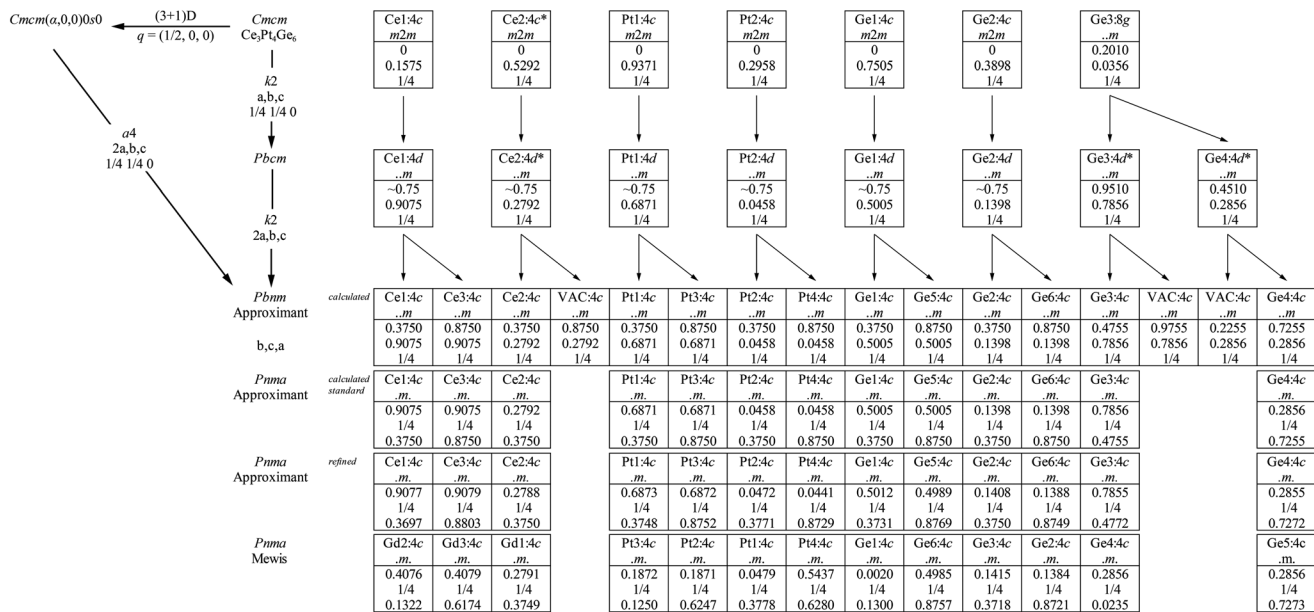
$Cmcm(\alpha,0,0)0s0$ (3+1)D $q = (1/2, 0, 0)$ $Cmcm$ $Ce_3Pt_4Ge_6$

$k2$ a,b,c 1/4 1/4 0

$a4$ 2a,b,c 1/4 1/4 0

$Pbcm$

$k2$ 2a,b,c

$Pbnm$ Approximant

b,c,a

$Pnma$ Approximant

$Pnma$ Approximant

$Pnma$ Mewis

| Ce1:4c | Ce2:4c* | Pt1:4c | Pt2:4c | Ge1:4c | Ge2:4c | Ge3:8g |
|---|---|---|---|---|---|---|
| m2m | m2m | m2m | m2m | m2m | m2m | ..m |
| 0 | 0 | 0 | 0 | 0 | 0 | 0.2010 |
| 0.1575 | 0.5292 | 0.9371 | 0.2958 | 0.7505 | 0.3898 | 0.0356 |
| 1/4 | 1/4 | 1/4 | 1/4 | 1/4 | 1/4 | 1/4 |

| Ce1:4d | Ce2:4d* | Pt1:4d | Pt2:4d | Ge1:4d | Ge2:4d | Ge3:4d* | Ge4:4d* |
|---|---|---|---|---|---|---|---|
| ..m | ..m | ..m | ..m | ..m | ..m | ..m | ..m |
| ~0.75 | ~0.75 | ~0.75 | ~0.75 | ~0.75 | ~0.75 | 0.9510 | 0.4510 |
| 0.9075 | 0.2792 | 0.6871 | 0.0458 | 0.5005 | 0.1398 | 0.7856 | 0.2856 |
| 1/4 | 1/4 | 1/4 | 1/4 | 1/4 | 1/4 | 1/4 | 1/4 |

calculated

| Ce1:4c | Ce3:4c | Ce2:4c | VAC:4c | Pt1:4c | Pt3:4c | Pt2:4c | Pt4:4c | Ge1:4c | Ge5:4c | Ge2:4c | Ge6:4c | Ge3:4c | VAC:4c | VAC:4c | Ge4:4c |
|---|---|---|---|---|---|---|---|---|---|---|---|---|---|---|---|
| ..m | ..m | ..m | ..m | ..m | ..m | ..m | ..m | ..m | ..m | ..m | ..m | ..m | ..m | ..m | ..m |
| 0.3750 | 0.8750 | 0.3750 | 0.8750 | 0.3750 | 0.8750 | 0.3750 | 0.8750 | 0.3750 | 0.8750 | 0.3750 | 0.8750 | 0.4755 | 0.9755 | 0.2255 | 0.7255 |
| 0.9075 | 0.9075 | 0.2792 | 0.2792 | 0.6871 | 0.6871 | 0.0458 | 0.0458 | 0.5005 | 0.5005 | 0.1398 | 0.1398 | 0.7856 | 0.7856 | 0.2856 | 0.2856 |
| 1/4 | 1/4 | 1/4 | 1/4 | 1/4 | 1/4 | 1/4 | 1/4 | 1/4 | 1/4 | 1/4 | 1/4 | 1/4 | 1/4 | 1/4 | 1/4 |

calculated standard

| Ce1:4c | Ce3:4c | Ce2:4c | Pt1:4c | Pt3:4c | Pt2:4c | Pt4:4c | Ge1:4c | Ge5:4c | Ge2:4c | Ge6:4c | Ge3:4c | Ge4:4c |
|---|---|---|---|---|---|---|---|---|---|---|---|---|
| .m. | .m. | .m. | .m. | .m. | .m. | .m. | .m. | .m. | .m. | .m. | .m. | .m. |
| 0.9075 | 0.9075 | 0.2792 | 0.6871 | 0.6871 | 0.0458 | 0.0458 | 0.5005 | 0.5005 | 0.1398 | 0.1398 | 0.7856 | 0.2856 |
| 1/4 | 1/4 | 1/4 | 1/4 | 1/4 | 1/4 | 1/4 | 1/4 | 1/4 | 1/4 | 1/4 | 1/4 | 1/4 |
| 0.3750 | 0.8750 | 0.3750 | 0.3750 | 0.8750 | 0.3750 | 0.8750 | 0.3750 | 0.8750 | 0.3750 | 0.8750 | 0.4755 | 0.7255 |

refined

| Ce1:4c | Ce3:4c | Ce2:4c | Pt1:4c | Pt3:4c | Pt2:4c | Pt4:4c | Ge1:4c | Ge5:4c | Ge2:4c | Ge6:4c | Ge3:4c | Ge4:4c |
|---|---|---|---|---|---|---|---|---|---|---|---|---|
| .m. | .m. | .m. | .m. | .m. | .m. | .m. | .m. | .m. | .m. | .m. | .m. | .m. |
| 0.9077 | 0.9079 | 0.2788 | 0.6873 | 0.6872 | 0.0472 | 0.0441 | 0.5012 | 0.4989 | 0.1408 | 0.1388 | 0.7855 | 0.2855 |
| 1/4 | 1/4 | 1/4 | 1/4 | 1/4 | 1/4 | 1/4 | 1/4 | 1/4 | 1/4 | 1/4 | 1/4 | 1/4 |
| 0.3697 | 0.8803 | 0.3750 | 0.3748 | 0.8752 | 0.3771 | 0.8729 | 0.3731 | 0.8769 | 0.3750 | 0.8749 | 0.4772 | 0.7272 |

| Gd2:4c | Gd3:4c | Gd1:4c | Pt3:4c | Pt2:4c | Pt1:4c | Pt4:4c | Ge1:4c | Ge6:4c | Ge3:4c | Ge2:4c | Ge4:4c | Ge5:4c |
|---|---|---|---|---|---|---|---|---|---|---|---|---|
| .m. | .m. | .m. | .m. | .m. | .m. | .m. | .m. | .m. | .m. | .m. | .m. | .m. |
| 0.4076 | 0.4079 | 0.2791 | 0.1872 | 0.1871 | 0.0479 | 0.5437 | 0.0020 | 0.4985 | 0.1415 | 0.1384 | 0.2856 | 0.2856 |
| 1/4 | 1/4 | 1/4 | 1/4 | 1/4 | 1/4 | 1/4 | 1/4 | 1/4 | 1/4 | 1/4 | 1/4 | 1/4 |
| 0.1322 | 0.6174 | 0.3749 | 0.1250 | 0.6247 | 0.3778 | 0.6280 | 0.1300 | 0.8757 | 0.3718 | 0.8721 | 0.0235 | 0.7273 |